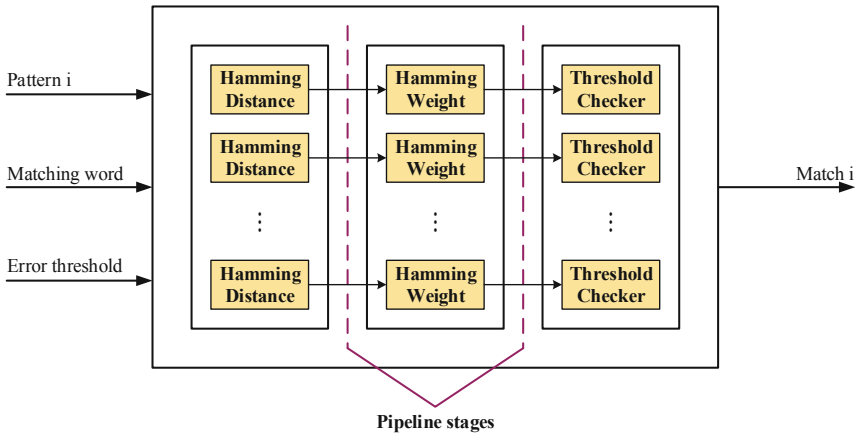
Pattern i

Matching word

Error threshold

Hamming Distance

Hamming Distance

⋮

Hamming Distance

Hamming Weight

Hamming Weight

⋮

Hamming Weight

Threshold Checker

Threshold Checker

⋮

Threshold Checker

Match i

Pipeline stages